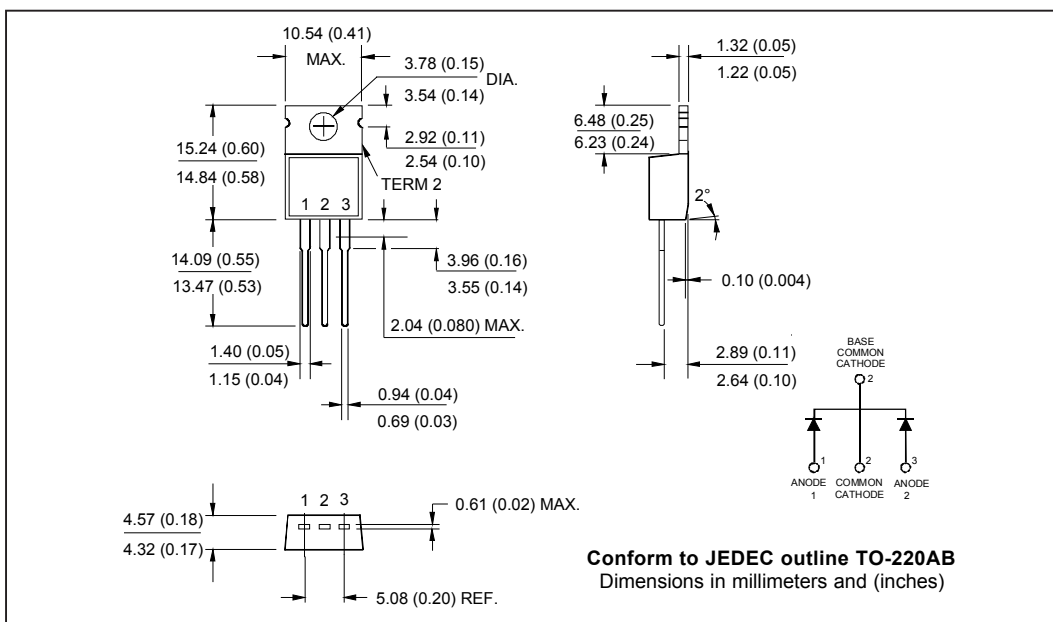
10.54 (0.41)
MAX.
3.78 (0.15)
DIA.
3.54 (0.14)
2.92 (0.11)
2.54 (0.10)
15.24 (0.60)
14.84 (0.58)
TERM 2
1 2 3
14.09 (0.55)
13.47 (0.53)
3.96 (0.16)
3.55 (0.14)
2.04 (0.080) MAX.
1.40 (0.05)
1.15 (0.04)
0.94 (0.04)
0.69 (0.03)

1.32 (0.05)
1.22 (0.05)
6.48 (0.25)
6.23 (0.24)
2°
0.10 (0.004)
2.89 (0.11)
2.64 (0.10)

BASE
COMMON
CATHODE
2
1
2
3
ANODE
1
COMMON
CATHODE
ANODE
2

1 2 3
4.57 (0.18)
4.32 (0.17)
0.61 (0.02) MAX.
5.08 (0.20) REF.

**Conform to JEDEC outline TO-220AB**
Dimensions in millimeters and (inches)